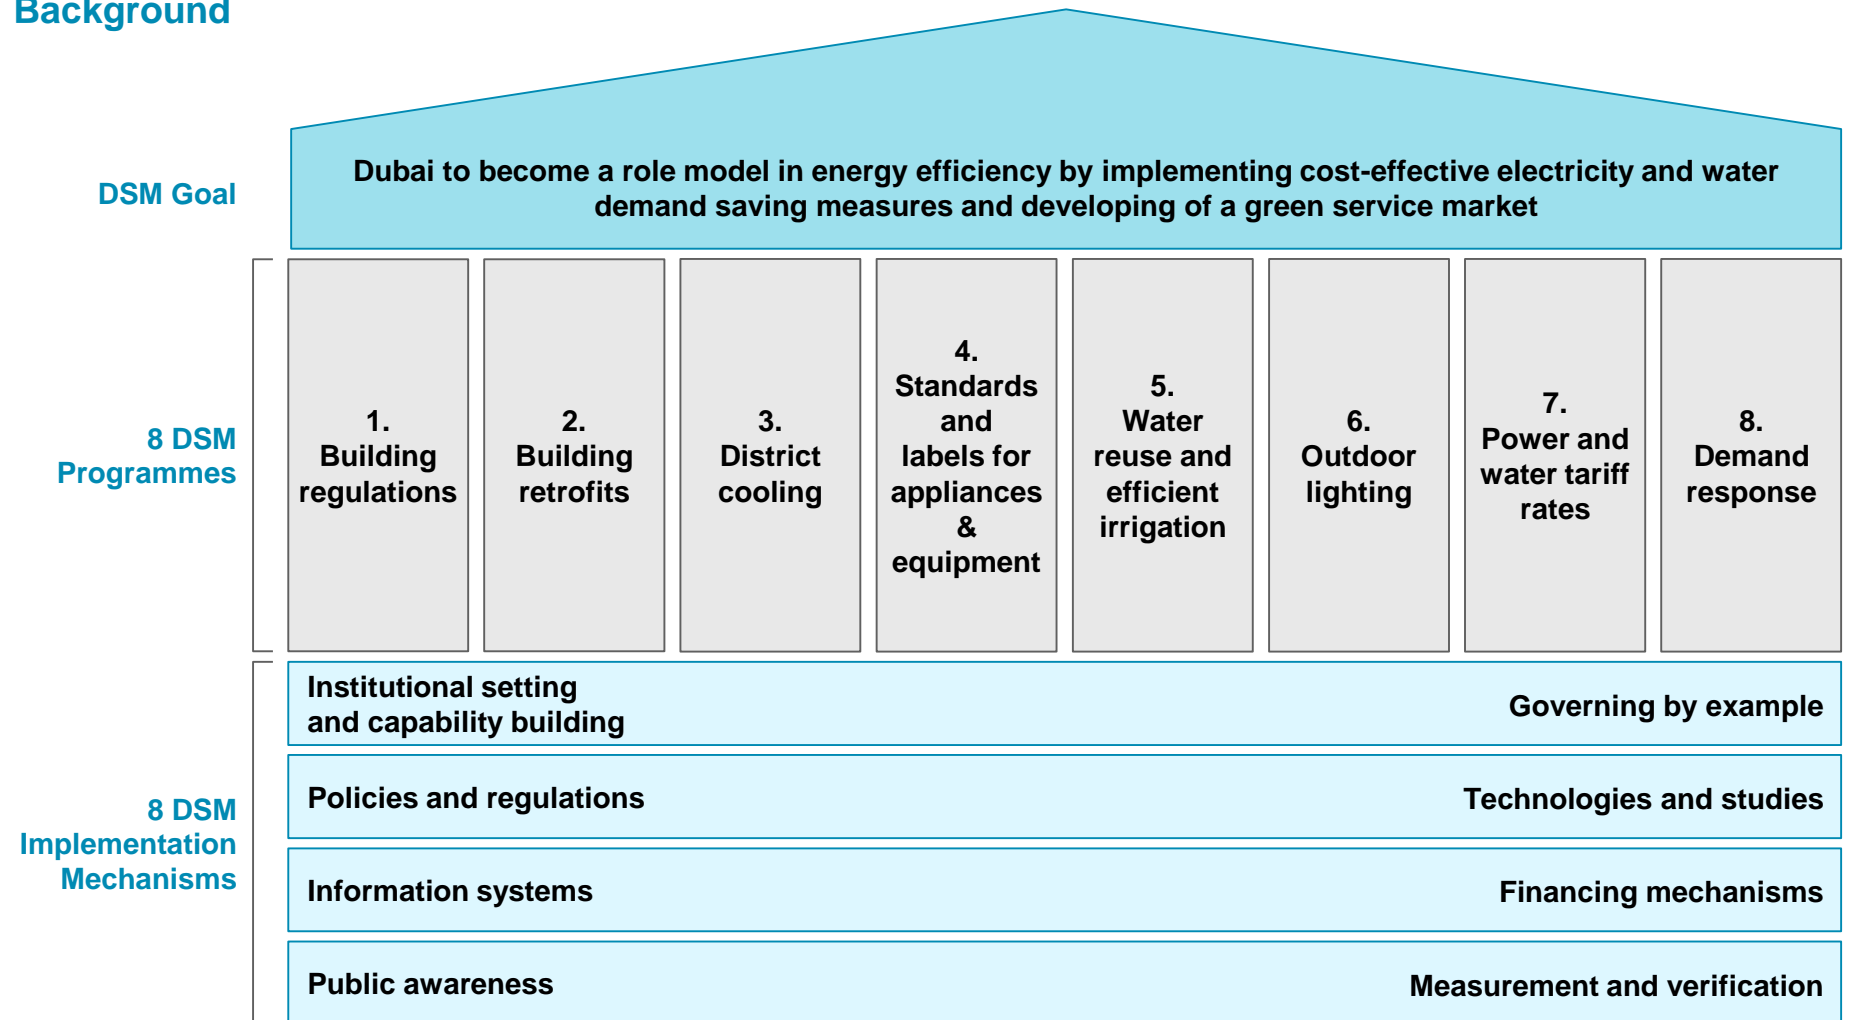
Background

DSM Goal

Dubai to become a role model in energy efficiency by implementing cost-effective electricity and water demand saving measures and developing of a green service market

8 DSM Programmes

1. Building regulations

2. Building retrofits

3. District cooling

4. Standards and labels for appliances & equipment

5. Water reuse and efficient irrigation

6. Outdoor lighting

7. Power and water tariff rates

8. Demand response

8 DSM Implementation Mechanisms

Institutional setting and capability building

Governing by example

Policies and regulations

Technologies and studies

Information systems

Financing mechanisms

Public awareness

Measurement and verification